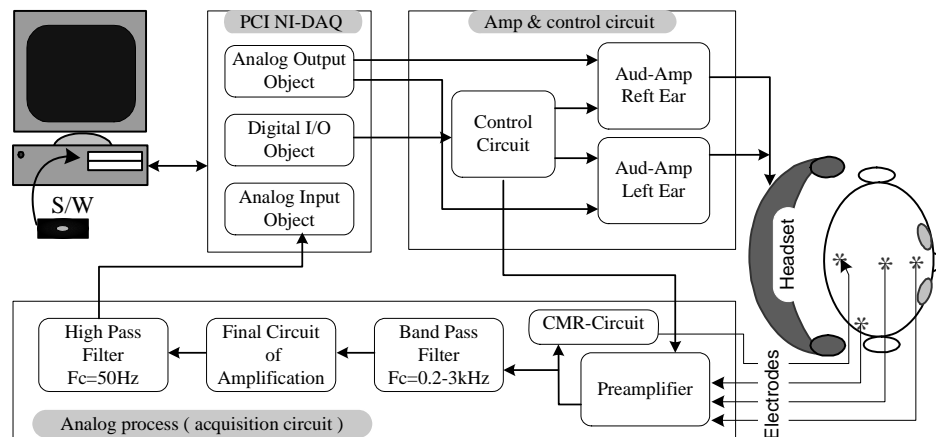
PCI NI-DAQ

Amp & control circuit

Analog Output Object

Digital I/O Object

Analog Input Object

Control Circuit

Aud-Amp Reft Ear

Aud-Amp Left Ear

S/W

Headset

High Pass Filter Fc=50Hz

Final Circuit of Amplification

Band Pass Filter Fc=0.2-3kHz

CMR-Circuit

Preamplifier

Electrodes

Analog process ( acquisition circuit )